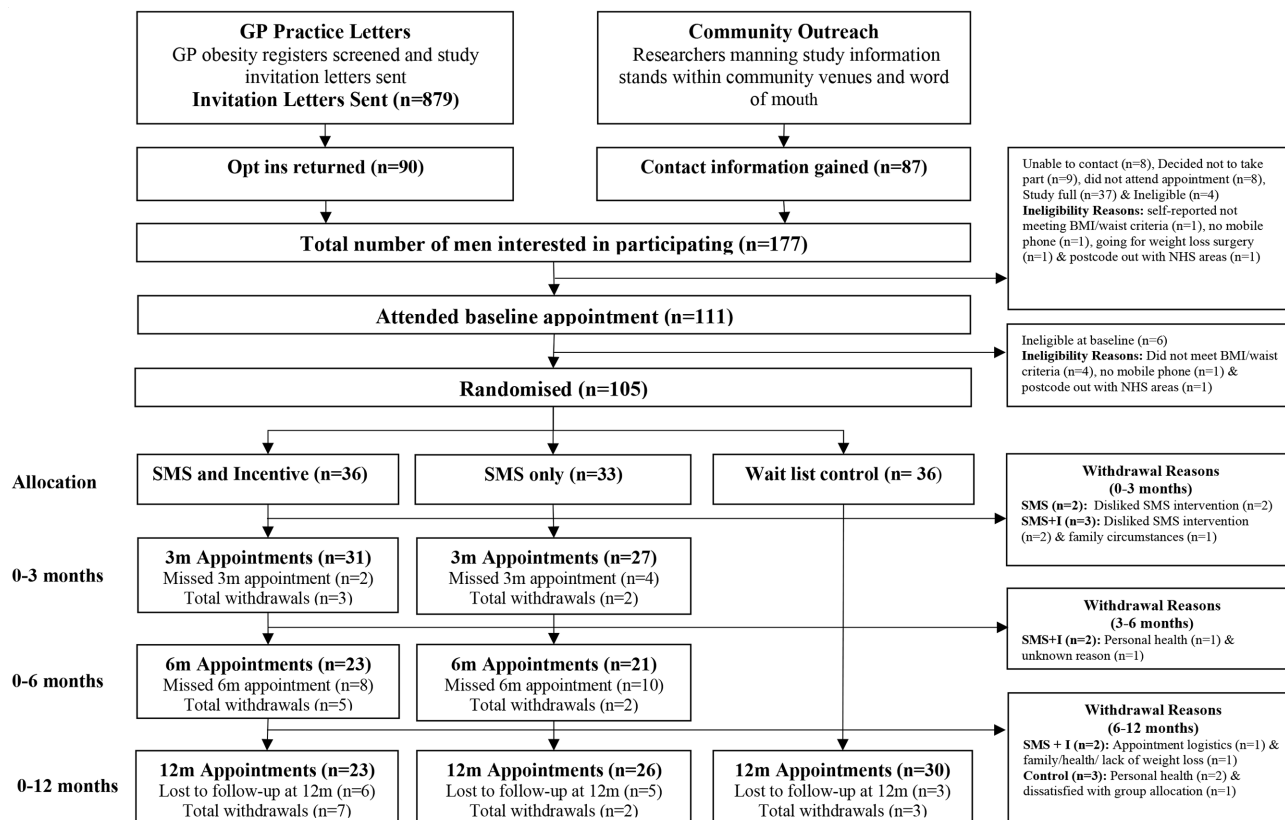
**GP Practice Letters**
GP obesity registers screened and study invitation letters sent
**Invitation Letters Sent (n=879)**

**Community Outreach**
Researchers manning study information stands within community venues and word of mouth

**Opt ins returned (n=90)**

**Contact information gained (n=87)**

Unable to contact (n=8), Decided not to take part (n=9), did not attend appointment (n=8), Study full (n=37) & Ineligible (n=4)
**Ineligibility Reasons:** self-reported not meeting BMI/waist criteria (n=1), no mobile phone (n=1), going for weight loss surgery (n=1) & postcode out with NHS areas (n=1)

**Total number of men interested in participating (n=177)**

**Attended baseline appointment (n=111)**

Ineligible at baseline (n=6)
**Ineligibility Reasons:** Did not meet BMI/waist criteria (n=4), no mobile phone (n=1) & postcode out with NHS areas (n=1)

**Randomised (n=105)**

**Allocation**

**SMS and Incentive (n=36)**

**SMS only (n=33)**

**Wait list control (n= 36)**

**Withdrawal Reasons (0-3 months)**
**SMS (n=2):** Disliked SMS intervention (n=2)
**SMS+I (n=3):** Disliked SMS intervention (n=2) & family circumstances (n=1)

**0-3 months**

**3m Appointments (n=31)**
Missed 3m appointment (n=2)
Total withdrawals (n=3)

**3m Appointments (n=27)**
Missed 3m appointment (n=4)
Total withdrawals (n=2)

**Withdrawal Reasons (3-6 months)**
**SMS+I (n=2):** Personal health (n=1) & unknown reason (n=1)

**0-6 months**

**6m Appointments (n=23)**
Missed 6m appointment (n=8)
Total withdrawals (n=5)

**6m Appointments (n=21)**
Missed 6m appointment (n=10)
Total withdrawals (n=2)

**Withdrawal Reasons (6-12 months)**
**SMS + I (n=2):** Appointment logistics (n=1) & family/health/ lack of weight loss (n=1)
**Control (n=3):** Personal health (n=2) & dissatisfied with group allocation (n=1)

**0-12 months**

**12m Appointments (n=23)**
Lost to follow-up at 12m (n=6)
Total withdrawals (n=7)

**12m Appointments (n=26)**
Lost to follow-up at 12m (n=5)
Total withdrawals (n=2)

**12m Appointments (n=30)**
Lost to follow-up at 12m (n=3)
Total withdrawals (n=3)